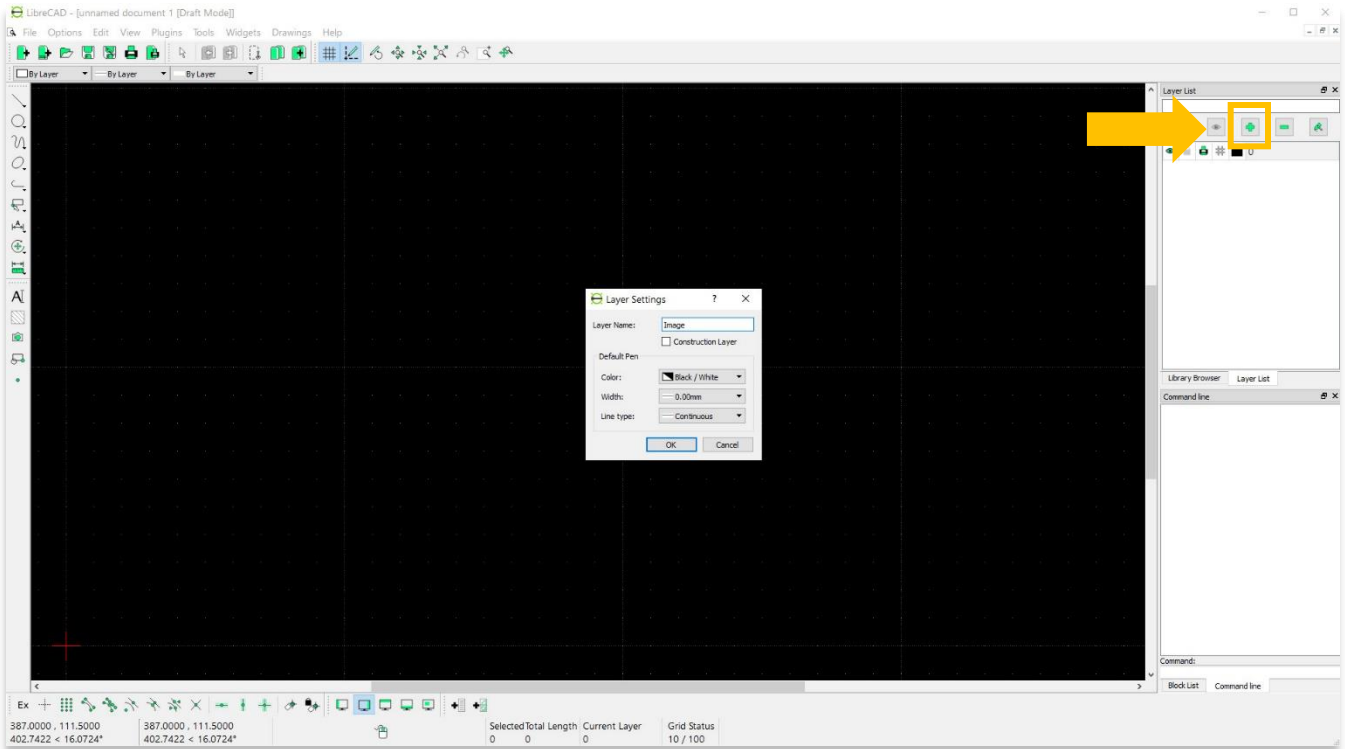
LibreCAD - [unnamed document 1 [Draft Mode]]

File Options Edit View Plugins Tools Widgets Drawings Help

By Layer
By Layer
By Layer

Layer List

0

Library Browser
Layer List

Command line

Command:

Block List
Command line

Layer Settings ? ×

Layer Name: Image

Construction Layer

Default Pen

Color: Black / White

Width: 0.00mm

Line type: Continuous

OK
Cancel

387.0000 , 111.5000
402.7422 < 16.0724°

387.0000 , 111.5000
402.7422 < 16.0724°

Selected Total Length
0 0

Current Layer
0

Grid Status
10 / 100